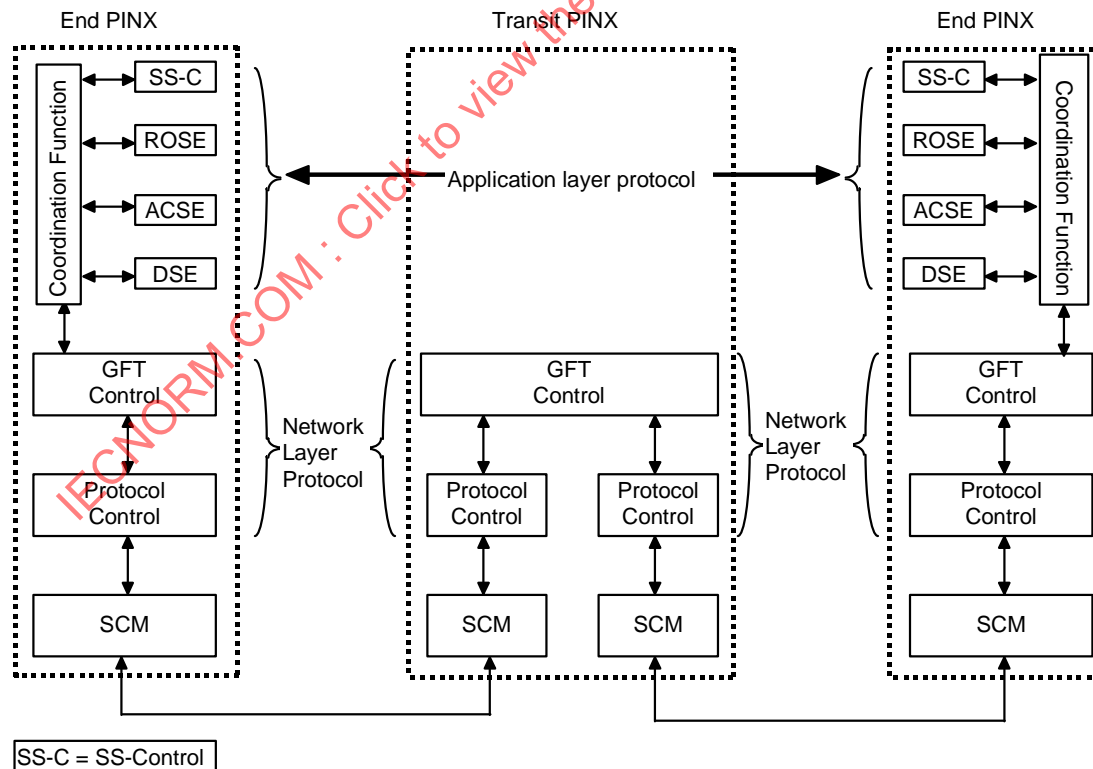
End PINX

Transit PINX

End PINX

Coordination Function

SS-C

ROSE

ACSE

DSE

Application layer protocol

SS-C

ROSE

ACSE

DSE

Coordination Function

GFT Control

Protocol Control

SCM

Network Layer Protocol

GFT Control

Protocol Control

Protocol Control

SCM

SCM

Network Layer Protocol

GFT Control

Protocol Control

SCM

SS-C = SS-Control

IECNORM.COM : Click to view the